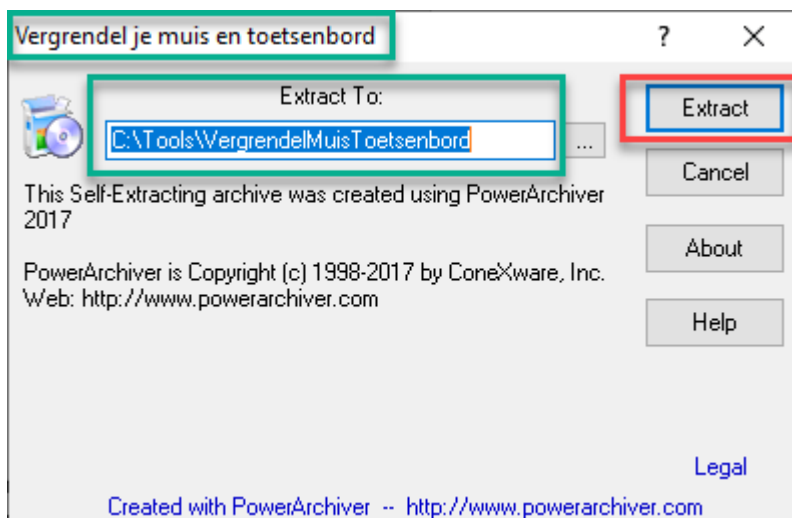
Vergrendel je muis en toetsenbord

?

X

Extract To:

C:\Tools\VergrendelMuisToetsenbord

...

Extract

Cancel

This Self-Extracting archive was created using PowerArchiver 2017

About

PowerArchiver is Copyright (c) 1998-2017 by ConeXware, Inc.
Web: http://www.powerarchiver.com

Help

Legal

Created with PowerArchiver -- http://www.powerarchiver.com